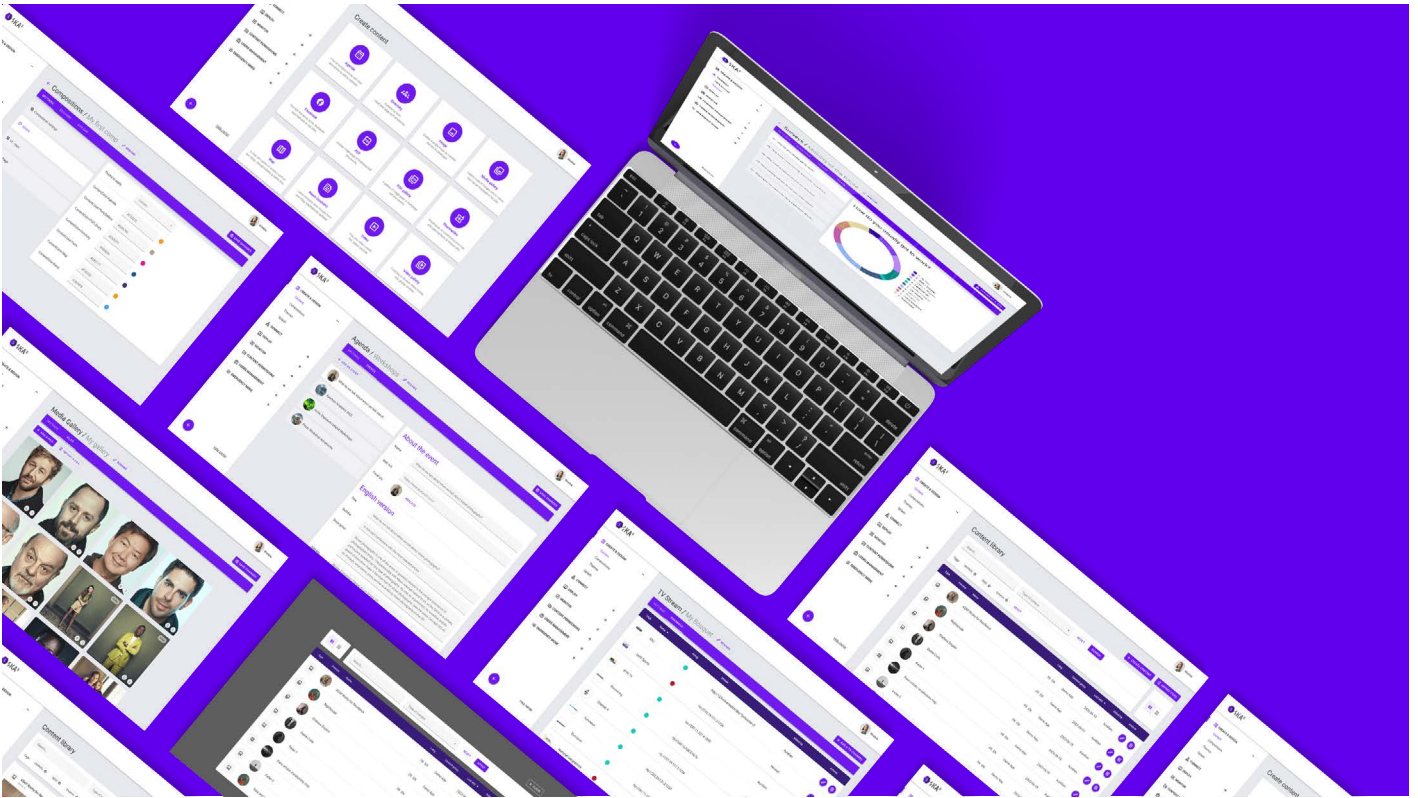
Create content

Compositions / My first comp

Agenda / Workshops

About the event

English version

Media Gallery / My gallery

TV Stream / My Playlist

Content library

Content library

Create content